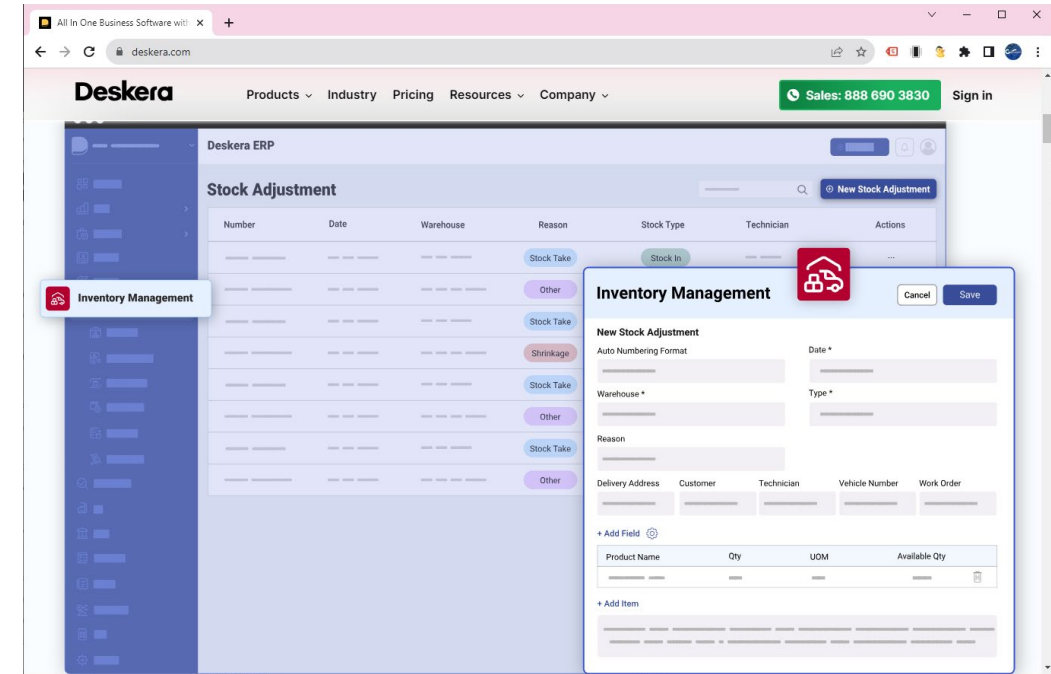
All In One Business Software wit ×
+
deskera.com

Deskera
Products
Industry
Pricing
Resources
Company
Sales: 888 690 3830
Sign in

Deskera ERP
Stock Adjustment
New Stock Adjustment

| Number | Date | Warehouse | Reason | Stock Type | Technician | Actions |
|---|---|---|---|---|---|---|
| | | | Stock Take | Stock In | | ... |
| | | | Other | | | |
| | | | Stock Take | | | |
| | | | Shrinkage | | | |
| | | | Stock Take | | | |
| | | | Other | | | |
| | | | Stock Take | | | |
| | | | Other | | | |

Inventory Management

Inventory Management
Cancel
Save
New Stock Adjustment
Auto Numbering Format
Date *
Warehouse *
Type *
Reason
Delivery Address
Customer
Technician
Vehicle Number
Work Order
+ Add Field

| Product Name | Qty | UOM | Available Qty |
|---|---|---|---|
| | | | |

+ Add Item